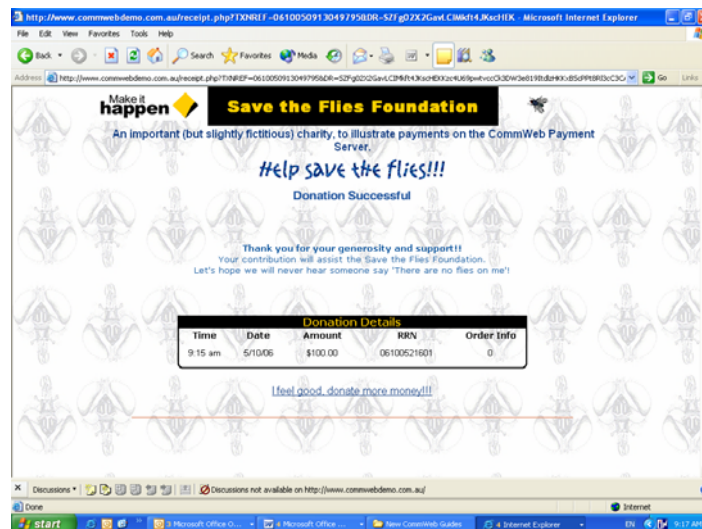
http://www.commwebdemo.com.au/receipt.php?TXNREF=0610050913049795BDR=SZFg02X2GavLClMkft4JKscHIK - Microsoft Internet Explorer

File Edit View Favorites Tools Help

Back Search Favorites Media

Address http://www.commwebdemo.com.au/receipt.php?TXNREF=0610050913049795BDR=SZFg02X2GavLClMkft4JKscHEKKzc4U69pwtvccCk3DW3e819BdlzHKKxB5dPPt8Rl3cC3Cr Go Links

Make it happen

Save the Flies Foundation

An important (but slightly fictitious) charity, to illustrate payments on the CommWeb Payment Server.

Help save the flies!!!

Donation Successful

Thank you for your generosity and support!!
Your contribution will assist the Save the Flies Foundation.
Let's hope we will never hear someone say 'There are no flies on me'!

Donation Details

| Time | Date | Amount | RRN | Order Info |
|---|---|---|---|---|
| 9:15 am | 5/10/06 | $100.00 | 06100521601 | 0 |

I feel good, donate more money!!!

Discussions Discussions not available on http://www.commwebdemo.com.au/

Done Internet

start 3 Microsoft Office O... 6 Microsoft Office ... New CommWeb Guides 4 Internet Explorer EN 9:17 AM